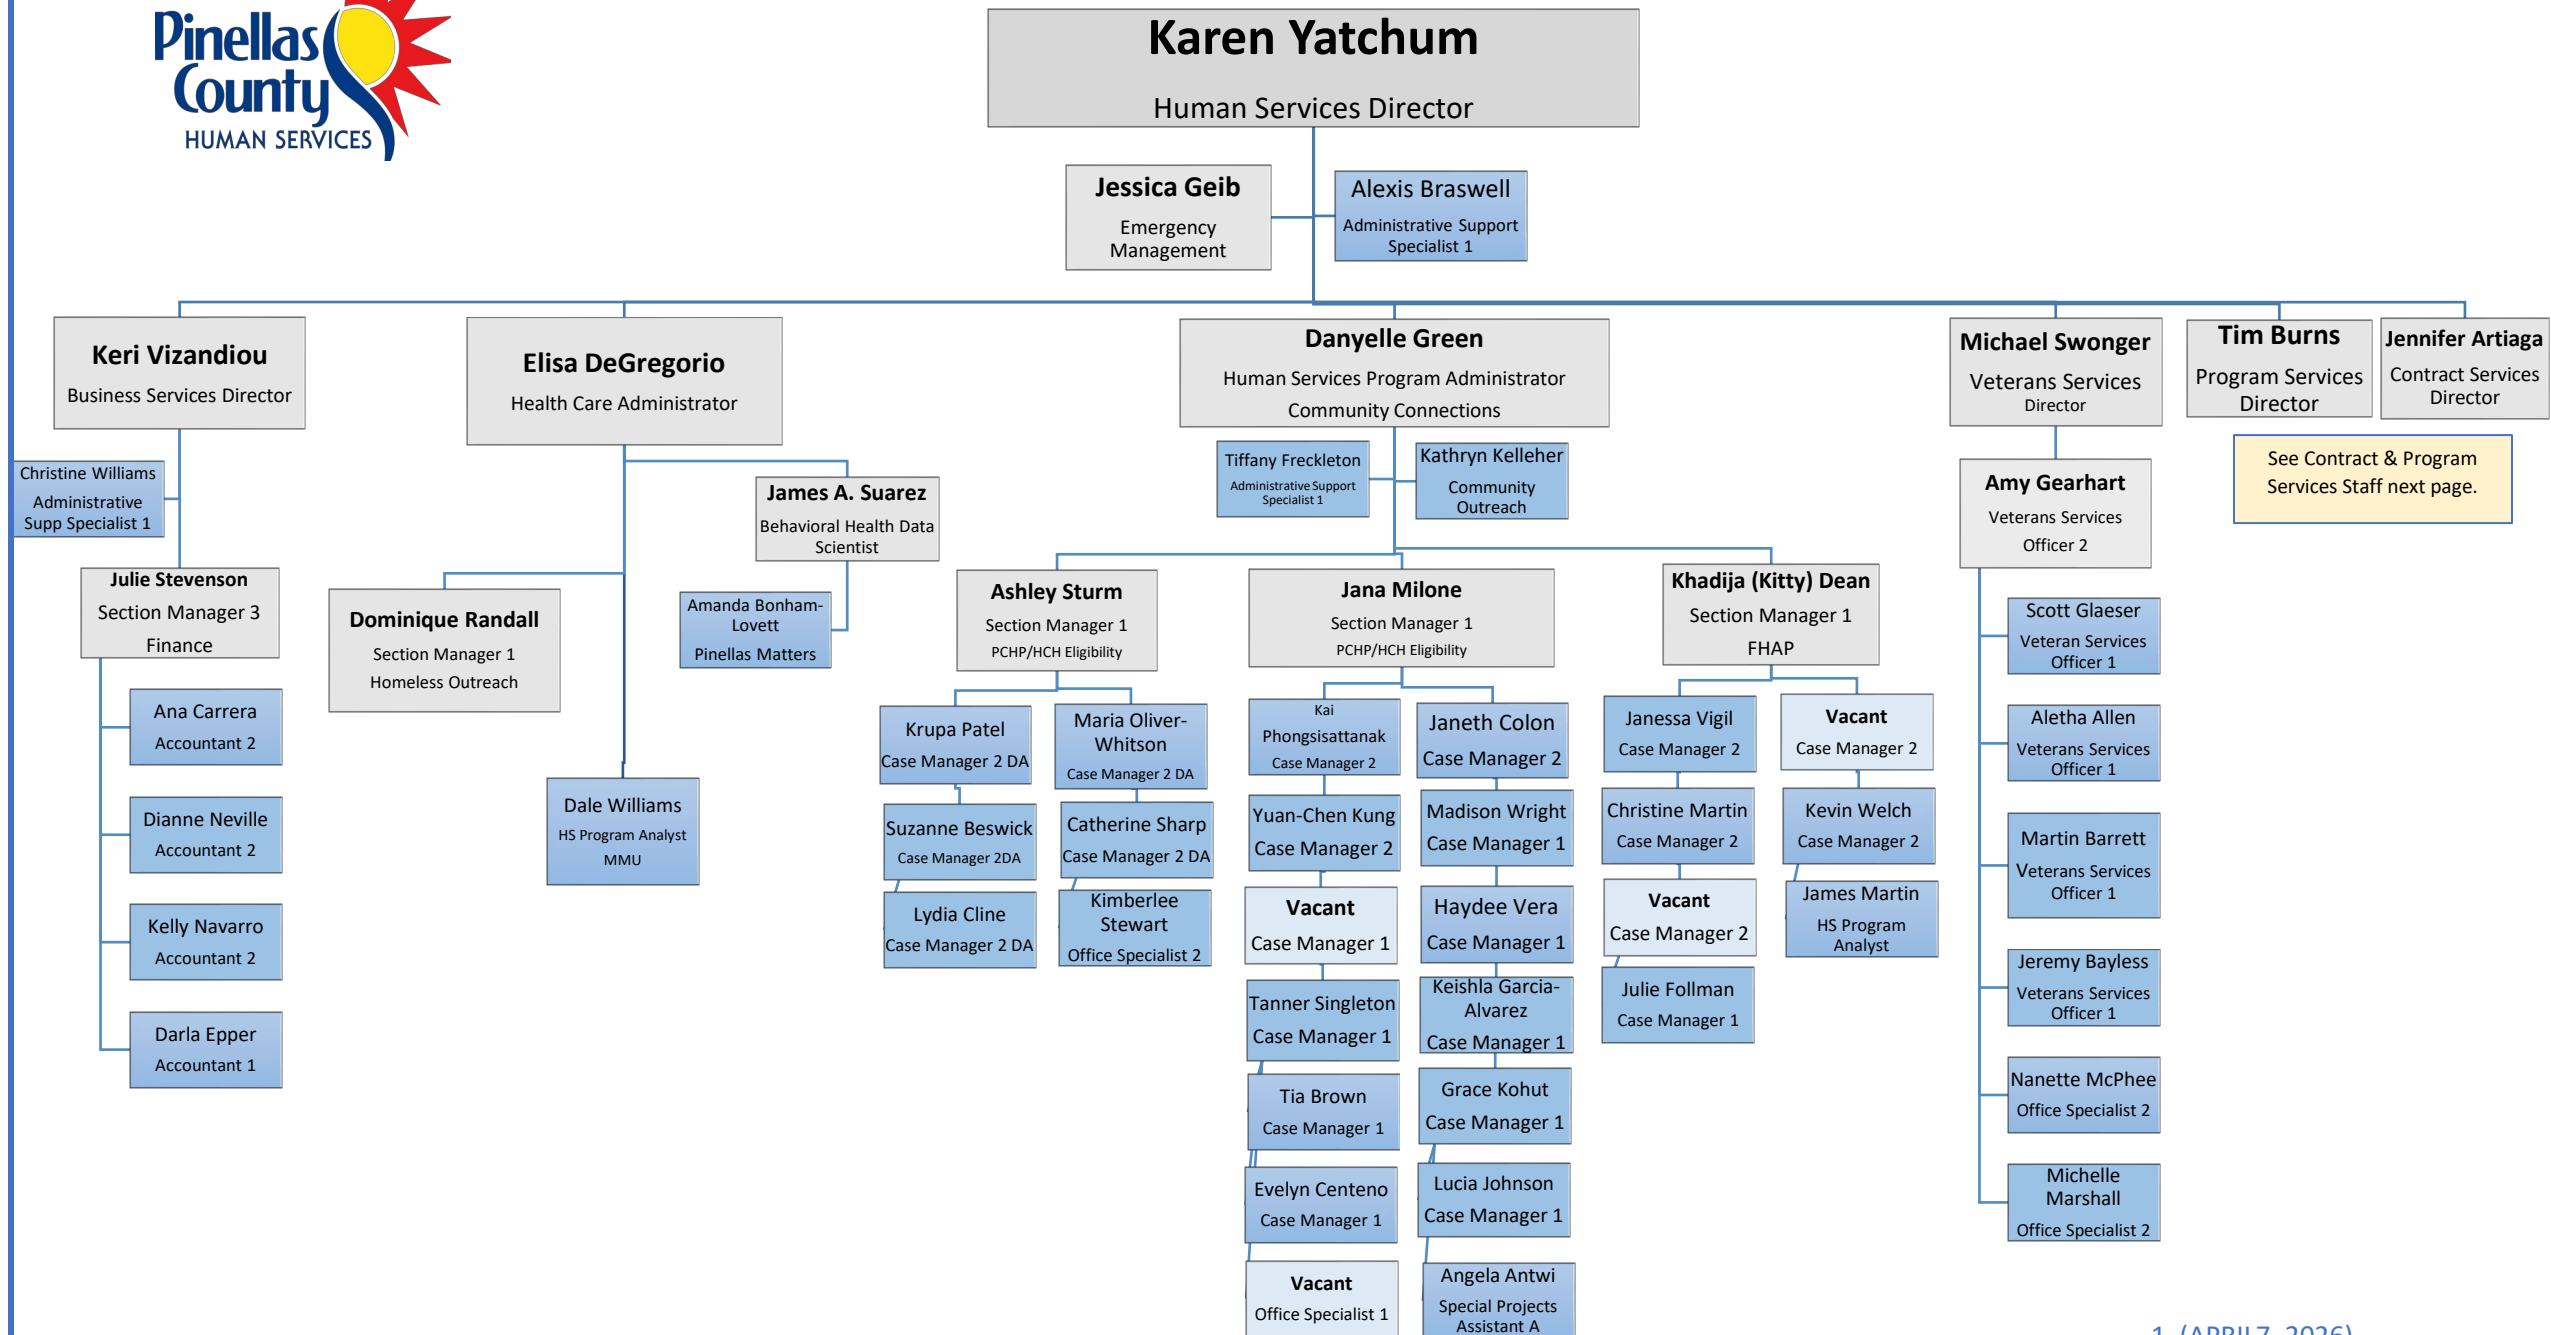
Pinellas County HUMAN SERVICES

Karen Yatchum
Human Services Director

Jessica Geib
Emergency Management

Alexis Braswell
Administrative Support Specialist 1

Keri Vizandiou
Business Services Director

Christine Williams
Administrative Supp Specialist 1

Julie Stevenson
Section Manager 3
Finance

Ana Carrera
Accountant 2

Dianne Neville
Accountant 2

Kelly Navarro
Accountant 2

Darla Epper
Accountant 1

Elisa DeGregorio
Health Care Administrator

James A. Suarez
Behavioral Health Data Scientist

Amanda Bonham-Lovett
Pinellas Matters

Dominique Randall
Section Manager 1
Homeless Outreach

Dale Williams
HS Program Analyst
MMU

Danyelle Green
Human Services Program Administrator
Community Connections

Tiffany Freckleton
Administrative Support Specialist 1

Kathryn Kelleher
Community Outreach

Ashley Sturm
Section Manager 1
PCHP/HCH Eligibility

Krupa Patel
Case Manager 2 DA

Maria Oliver-Whitson
Case Manager 2 DA

Suzanne Beswick
Case Manager 2DA

Catherine Sharp
Case Manager 2 DA

Lydia Cline
Case Manager 2 DA

Kimberlee Stewart
Office Specialist 2

Jana Milone
Section Manager 1
PCHP/HCH Eligibility

Kai Phongsisattanak
Case Manager 2

Janeth Colon
Case Manager 2

Yuan-Chen Kung
Case Manager 2

Madison Wright
Case Manager 1

Vacant
Case Manager 1

Haydee Vera
Case Manager 1

Tanner Singleton
Case Manager 1

Keishla Garcia-Alvarez
Case Manager 1

Tia Brown
Case Manager 1

Grace Kohut
Case Manager 1

Evelyn Centeno
Case Manager 1

Lucia Johnson
Case Manager 1

Vacant
Office Specialist 1

Angela Antwi
Special Projects Assistant A

Khadija (Kitty) Dean
Section Manager 1
FHAP

Janessa Vigil
Case Manager 2

Vacant
Case Manager 2

Christine Martin
Case Manager 2

Kevin Welch
Case Manager 2

Vacant
Case Manager 2

James Martin
HS Program Analyst

Julie Follman
Case Manager 1

Michael Swonger
Veterans Services
Director

Amy Gearhart
Veterans Services Officer 2

Scott Glaeser
Veteran Services Officer 1

Aletha Allen
Veterans Services Officer 1

Martin Barrett
Veterans Services Officer 1

Jeremy Bayless
Veterans Services Officer 1

Nanette McPhee
Office Specialist 2

Michelle Marshall
Office Specialist 2

Tim Burns
Program Services Director

Jennifer Artiaga
Contract Services Director

See Contract & Program Services Staff next page.

1 (APRIL 7, 2026)